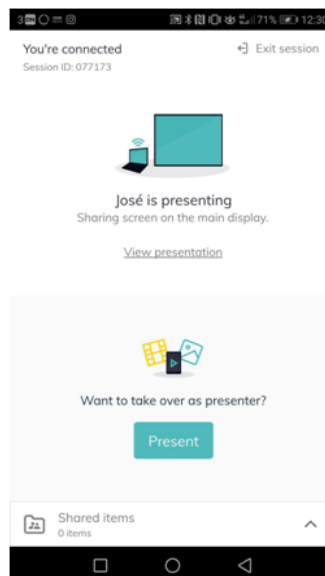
3 71% 12:30

You're connected
Session ID: 077173

Exit session

José is presenting
Sharing screen on the main display.

View presentation

Want to take over as presenter?

Present

Shared items
0 items